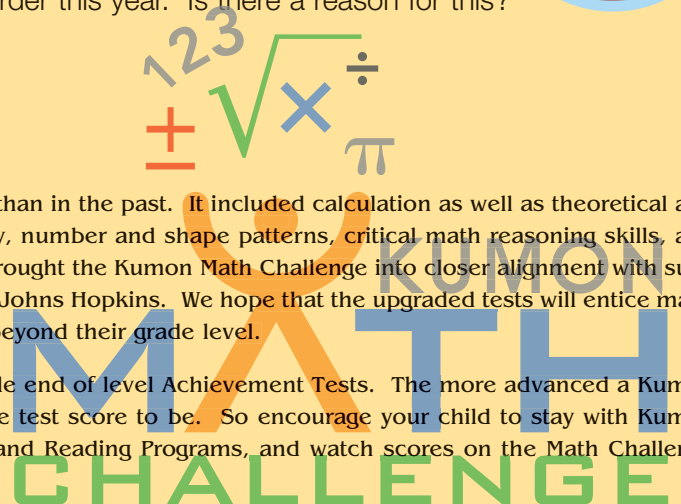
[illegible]rder this year. Is there a reason for this?

123
$\pm$ $\sqrt{\phantom{x}}$ $\times$ $\div$ $\pi$

than in the past. It included calculation as well as theoretical a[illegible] y, number and shape patterns, critical math reasoning skills, a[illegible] rought the Kumon Math Challenge into closer alignment with su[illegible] Johns Hopkins. We hope that the upgraded tests will entice ma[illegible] beyond their grade level.

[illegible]le end of level Achievement Tests. The more advanced a Kum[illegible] e test score to be. So encourage your child to stay with Kum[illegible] and Reading Programs, and watch scores on the Math Challe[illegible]

KUMON
MATH
CHALLENGE